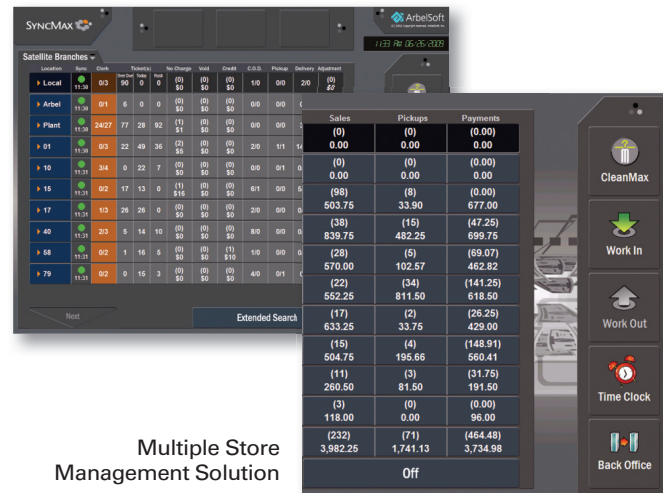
SyncMax

ArbelSoft

1:33 AM 06-26-2009

Satellite Branches

| Location | Sync | Clerk | Over Due | Today | Hold | No Charge | Void | Credit | C.O.D. | Pickup | Delivery | Adjustment |
|---|---|---|---|---|---|---|---|---|---|---|---|---|
| Local | 11:38 | 0/3 | 90 | 0 | 0 | (0) $0 | (0) $0 | (0) $0 | 1/0 | 0/0 | 2/0 | (0) $0 |
| Arbel | 11:38 | 0/1 | 6 | 0 | 0 | (0) $0 | (0) $0 | (0) $0 | 0/0 | 0/0 | | |
| Plant | 11:38 | 24/27 | 77 | 28 | 92 | (1) $1 | (0) $0 | (0) $0 | 0/0 | 0/0 | | |
| 01 | 11:38 | 0/3 | 22 | 49 | 36 | (2) $5 | (0) $0 | (0) $0 | 2/0 | 1/1 | | |
| 10 | 11:38 | 3/4 | 0 | 22 | 7 | (0) $0 | (0) $0 | (0) $0 | 0/0 | 0/1 | | |
| 15 | 11:38 | 0/2 | 17 | 13 | 0 | (1) $16 | (0) $0 | (0) $0 | 6/1 | 0/0 | | |
| 17 | 11:38 | 1/3 | 26 | 26 | 0 | (0) $0 | (0) $0 | (0) $0 | 2/0 | 0/0 | | |
| 40 | 11:38 | 2/3 | 5 | 14 | 10 | (0) $0 | (0) $0 | (0) $0 | 8/0 | 0/0 | | |
| 58 | 11:38 | 0/2 | 1 | 16 | 5 | (0) $0 | (0) $0 | (1) $10 | 1/0 | 0/0 | | |
| 79 | 11:38 | 0/2 | 0 | 15 | 3 | (0) $0 | (0) $0 | (0) $0 | 4/0 | 0/1 | | |

Next

Extended Search

| Sales | Pickups | Payments |
|---|---|---|
| (0) 0.00 | (0) 0.00 | (0.00) 0.00 |
| (0) 0.00 | (0) 0.00 | (0.00) 0.00 |
| (98) 503.75 | (8) 33.90 | (0.00) 677.00 |
| (38) 839.75 | (15) 482.25 | (47.25) 699.75 |
| (28) 570.00 | (5) 102.57 | (69.07) 462.82 |
| (22) 552.25 | (34) 811.50 | (141.25) 618.50 |
| (17) 633.25 | (2) 33.75 | (26.25) 429.00 |
| (15) 504.75 | (4) 195.66 | (148.91) 560.41 |
| (11) 260.50 | (3) 81.50 | (31.75) 191.50 |
| (3) 118.00 | (0) 0.00 | (0.00) 96.00 |
| (232) 3,982.25 | (71) 1,741.13 | (464.48) 3,734.98 |

Off

CleanMax

Work In

Work Out

Time Clock

Back Office

Multiple Store Management Solution